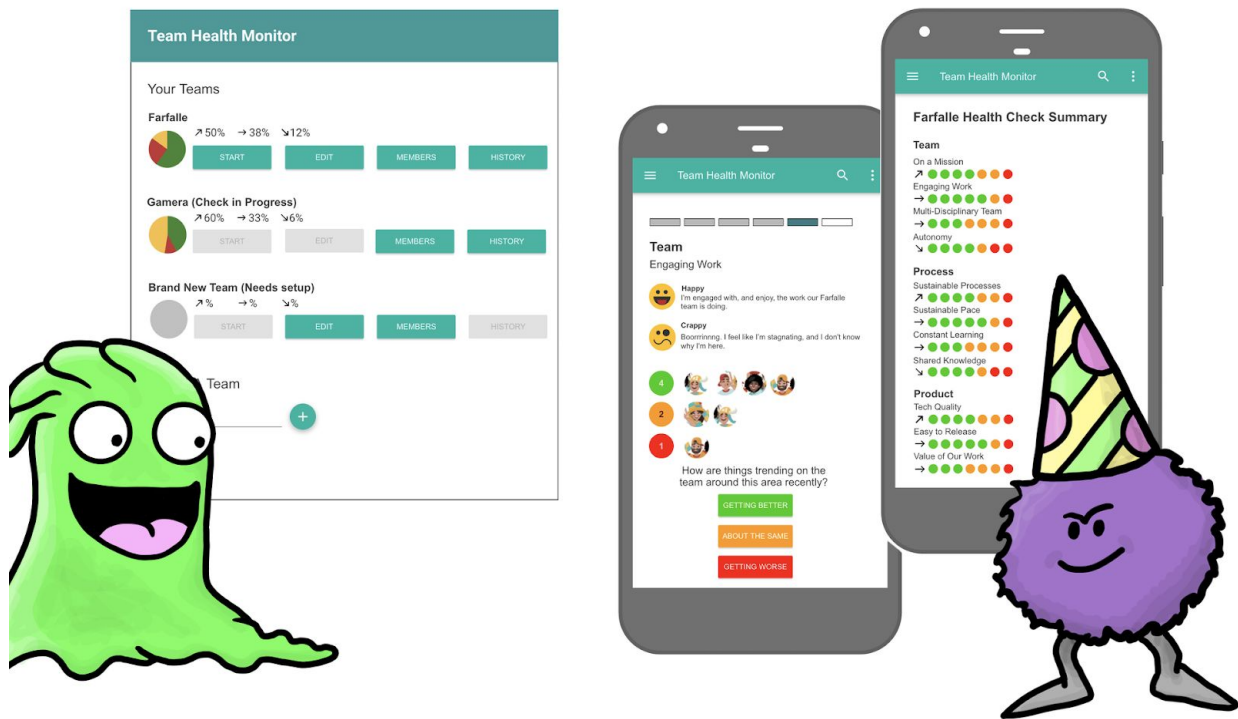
Team Health Monitor

Your Teams

Farfalle
↗50% →38% ↘12%
START EDIT MEMBERS HISTORY

Gamera (Check in Progress)
↗60% →33% ↘6%
START EDIT MEMBERS HISTORY

Brand New Team (Needs setup)
↗% →% ↘%
START EDIT MEMBERS HISTORY

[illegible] Team

+

Team Health Monitor

Team
Engaging Work

Happy
I'm engaged with, and enjoy, the work our Farfalle team is doing.

Crappy
Boorrrinnng. I feel like I'm stagnating, and I don't know why I'm here.

4
2
1

How are things trending on the team around this area recently?

GETTING BETTER
ABOUT THE SAME
GETTING WORSE

Team Health Monitor

Farfalle Health Check Summary

Team
On a Mission
↗
Engaging Work
→
Multi-Disciplinary Team
→
Autonomy
↘

Process
Sustainable Processes
↗
Sustainable Pace
→
Constant Learning
→
Shared Knowledge
↘

Product
Tech Quality
↗
Easy to Release
→
Value of Our Work
→